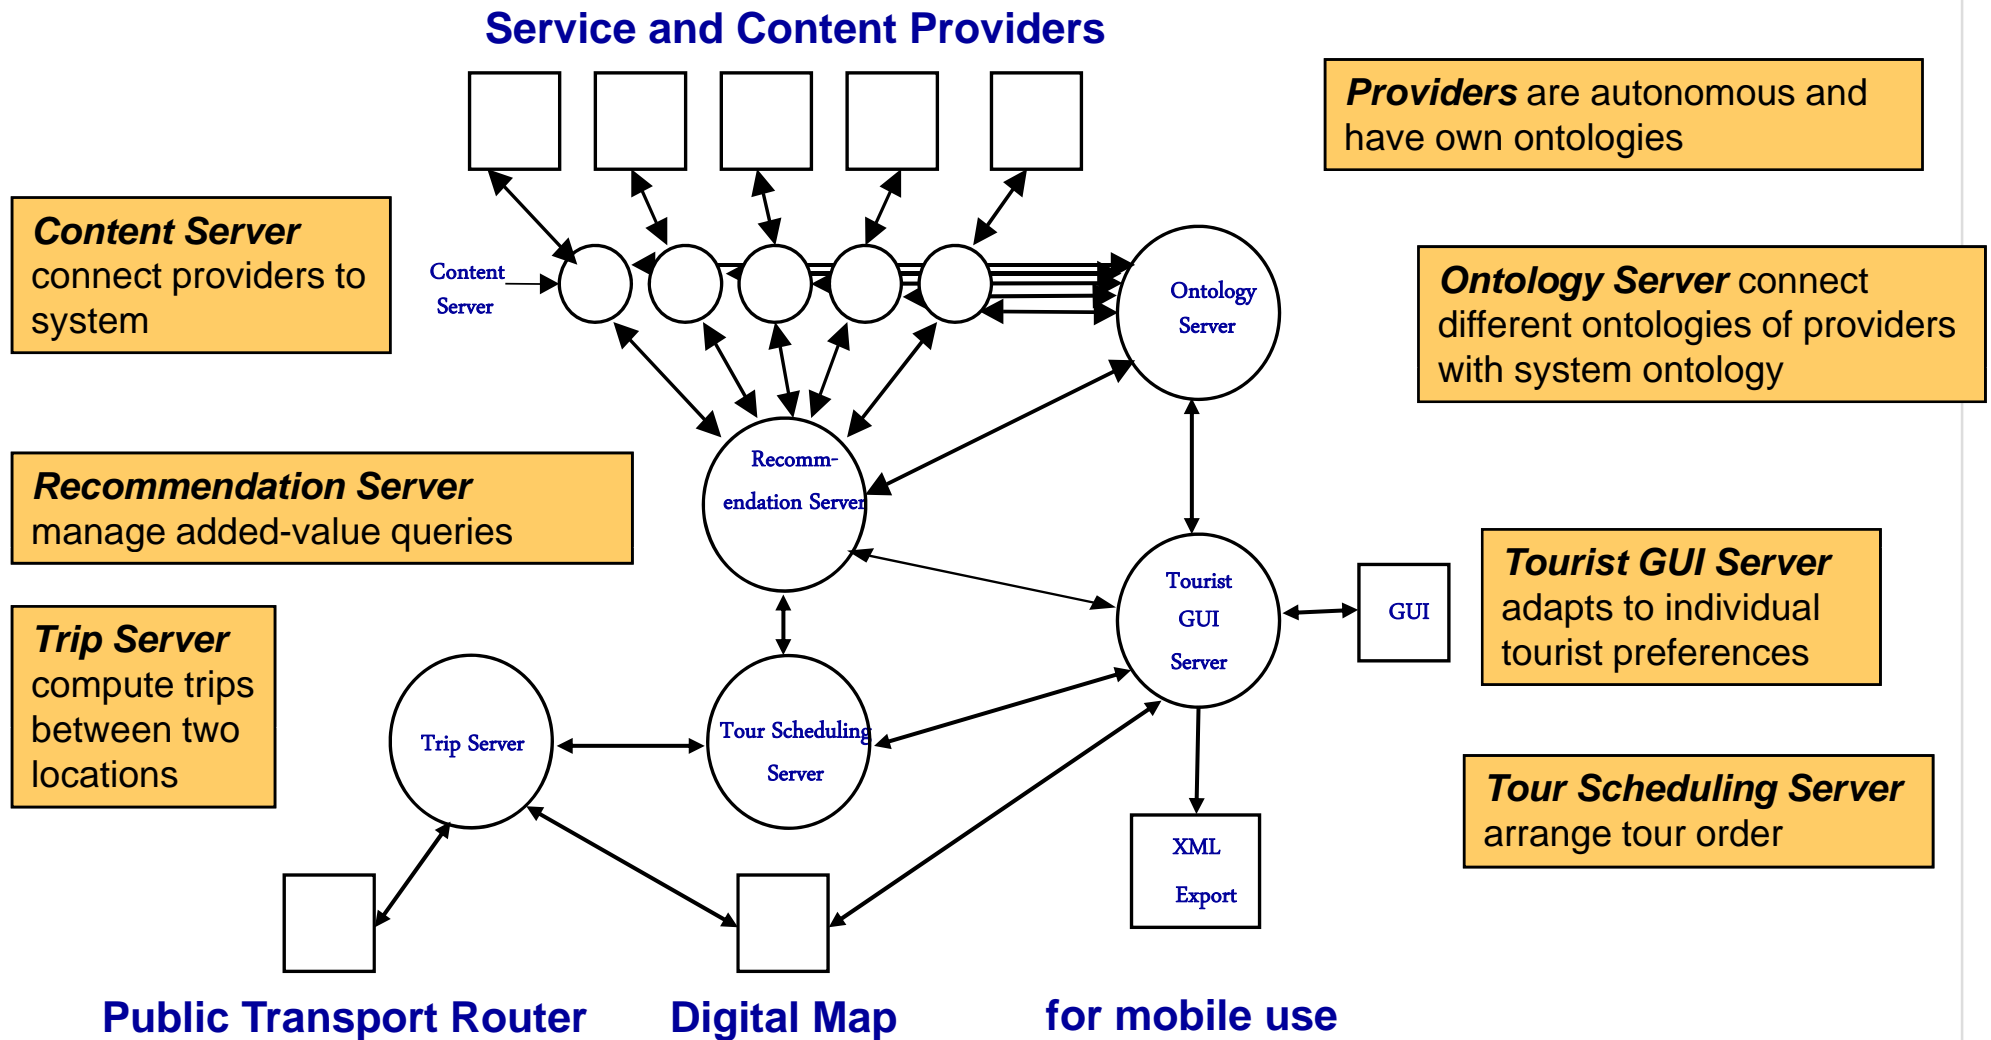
Service and Content Providers

***Providers*** are autonomous and have own ontologies

***Content Server*** connect providers to system

Content Server

Ontology Server

***Ontology Server*** connect different ontologies of providers with system ontology

***Recommendation Server*** manage added-value queries

Recomm-endation Server

Tourist GUI Server

GUI

***Tourist GUI Server*** adapts to individual tourist preferences

***Trip Server*** compute trips between two locations

Trip Server

Tour Scheduling Server

***Tour Scheduling Server*** arrange tour order

XML Export

Public Transport Router

Digital Map

for mobile use